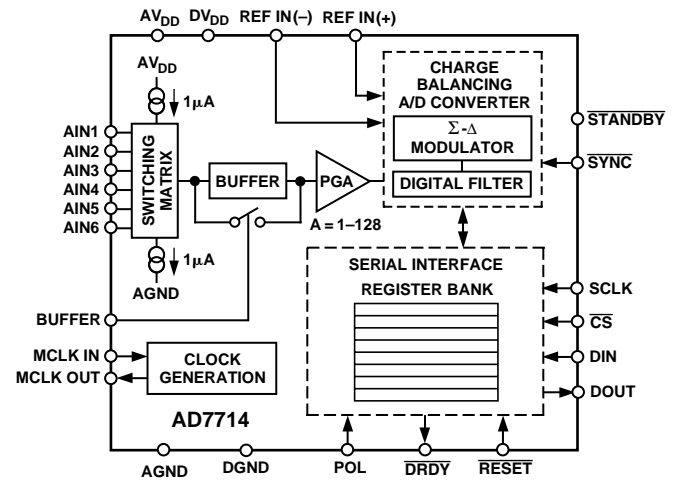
$AV_{DD}$ $DV_{DD}$ REF IN(–) REF IN(+)

$AV_{DD}$

1µA

AIN1
AIN2
AIN3
AIN4
AIN5
AIN6

SWITCHING MATRIX

1µA

AGND

BUFFER

PGA

A = 1–128

CHARGE BALANCING A/D CONVERTER

Σ-Δ MODULATOR

DIGITAL FILTER

$\overline{STANDBY}$

$\overline{SYNC}$

SERIAL INTERFACE

REGISTER BANK

SCLK

$\overline{CS}$

DIN

DOUT

BUFFER

MCLK IN

MCLK OUT

CLOCK GENERATION

AD7714

AGND DGND POL $\overline{DRDY}$ $\overline{RESET}$